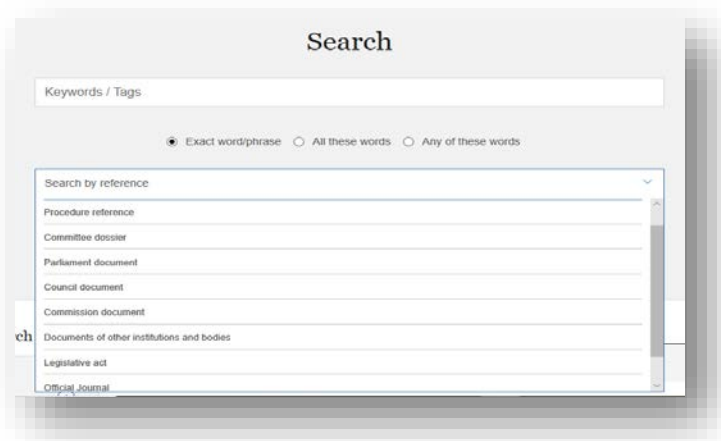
Search

Keywords / Tags

Exact word/phrase All these words Any of these words

Search by reference

Procedure reference

Committee dossier

Parliament document

Council document

Commission document

Documents of other institutions and bodies

Legislative act

Official Journal

ch